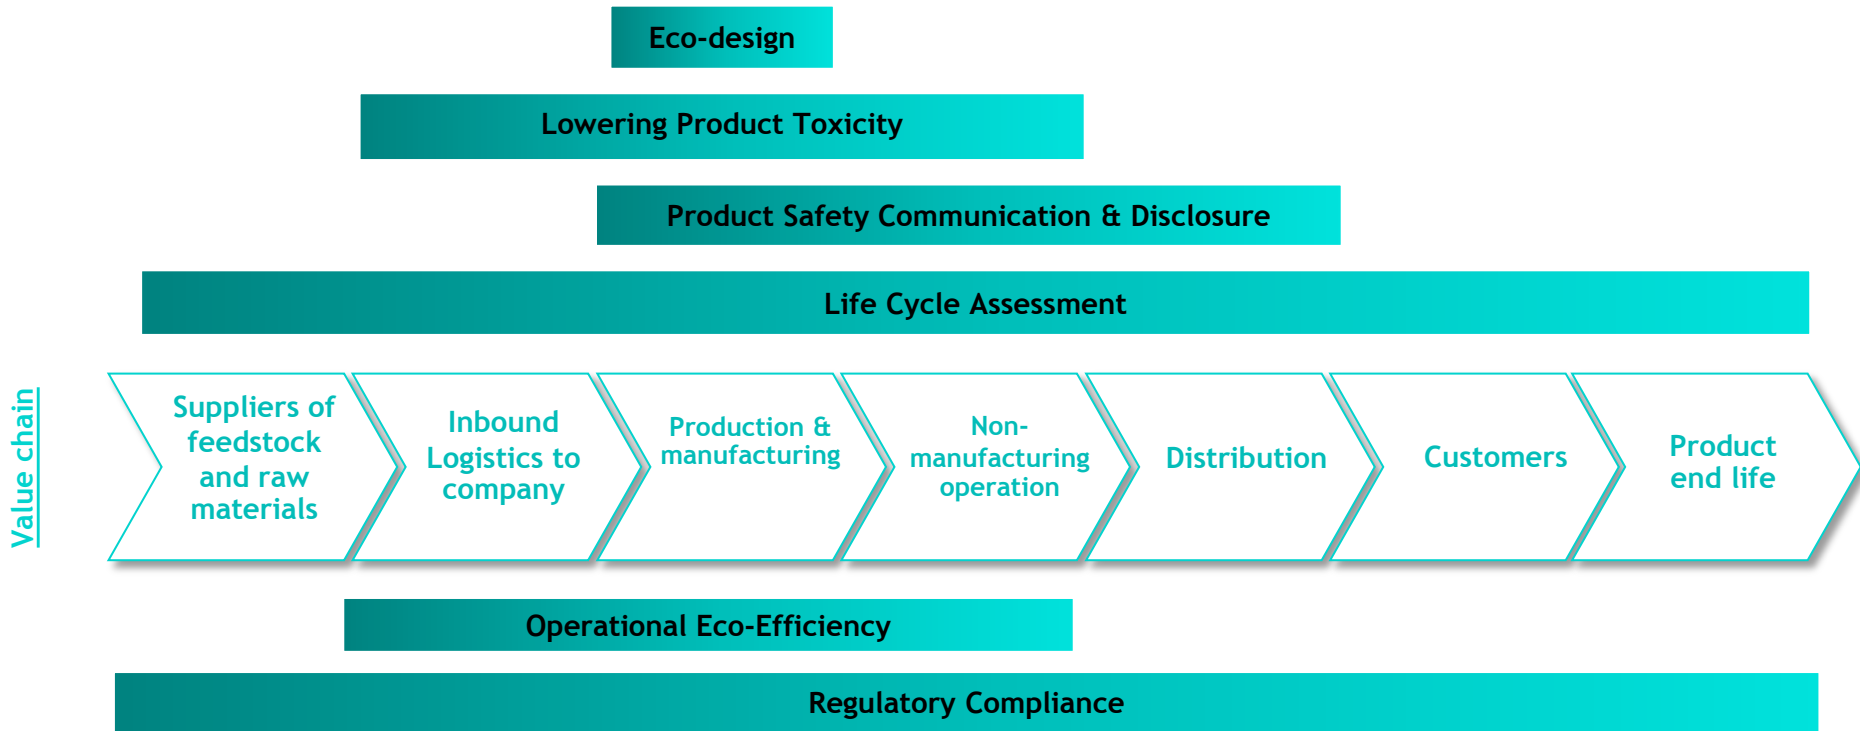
Eco-design

Lowering Product Toxicity

Product Safety Communication & Disclosure

Life Cycle Assessment

Value chain

Suppliers of feedstock and raw materials

Inbound Logistics to company

Production & manufacturing

Non-manufacturing operation

Distribution

Customers

Product end life

Operational Eco-Efficiency

Regulatory Compliance